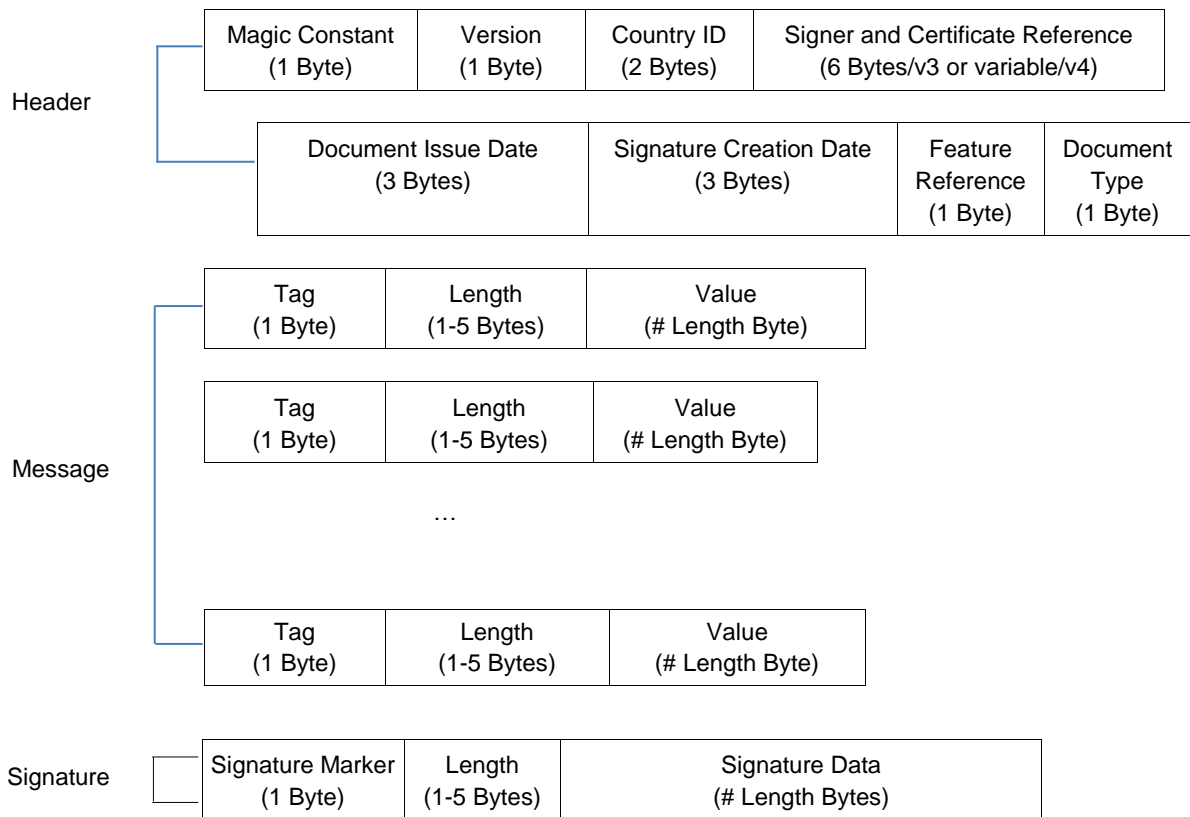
Header

| Magic Constant (1 Byte) | Version (1 Byte) | Country ID (2 Bytes) | Signer and Certificate Reference (6 Bytes/v3 or variable/v4) |
|---|---|---|---|

| Document Issue Date (3 Bytes) | Signature Creation Date (3 Bytes) | Feature Reference (1 Byte) | Document Type (1 Byte) |
|---|---|---|---|

Message

| Tag (1 Byte) | Length (1-5 Bytes) | Value (# Length Byte) |
|---|---|---|

| Tag (1 Byte) | Length (1-5 Bytes) | Value (# Length Byte) |
|---|---|---|

…

| Tag (1 Byte) | Length (1-5 Bytes) | Value (# Length Byte) |
|---|---|---|

Signature

| Signature Marker (1 Byte) | Length (1-5 Bytes) | Signature Data (# Length Bytes) |
|---|---|---|